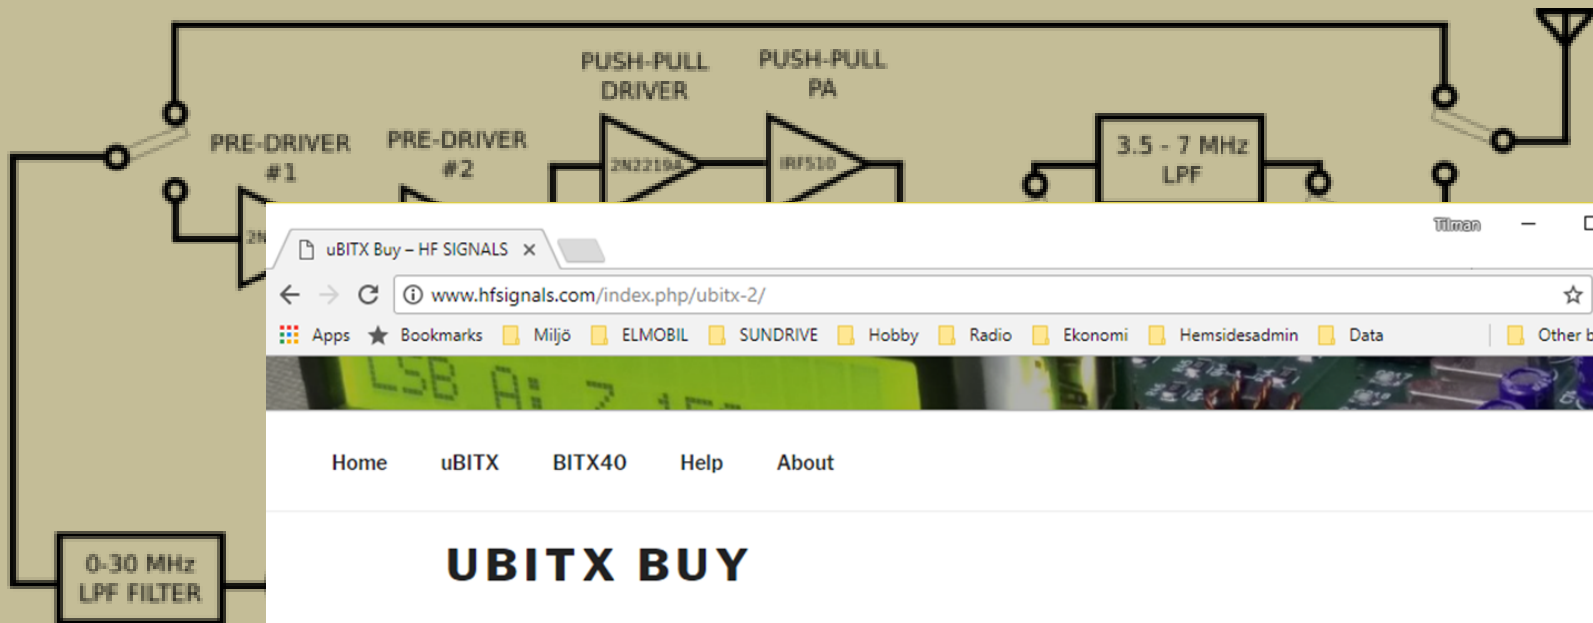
PUSH-PULL DRIVER

PUSH-PULL PA

PRE-DRIVER #1

PRE-DRIVER #2

2N2219A

IRF510

3.5 - 7 MHz LPF

2N

0-30 MHz LPF FILTER

uBITX Buy – HF SIGNALS ×

Tilman

www.hfsignals.com/index.php/ubitx-2/

Apps Bookmarks Miljö ELMOBIL SUNDRIVE Hobby Radio Ekonomi Hemsidesadmin Data Other b

LSB A: 7

Home uBITX BITX40 Help About

UBITX BUY